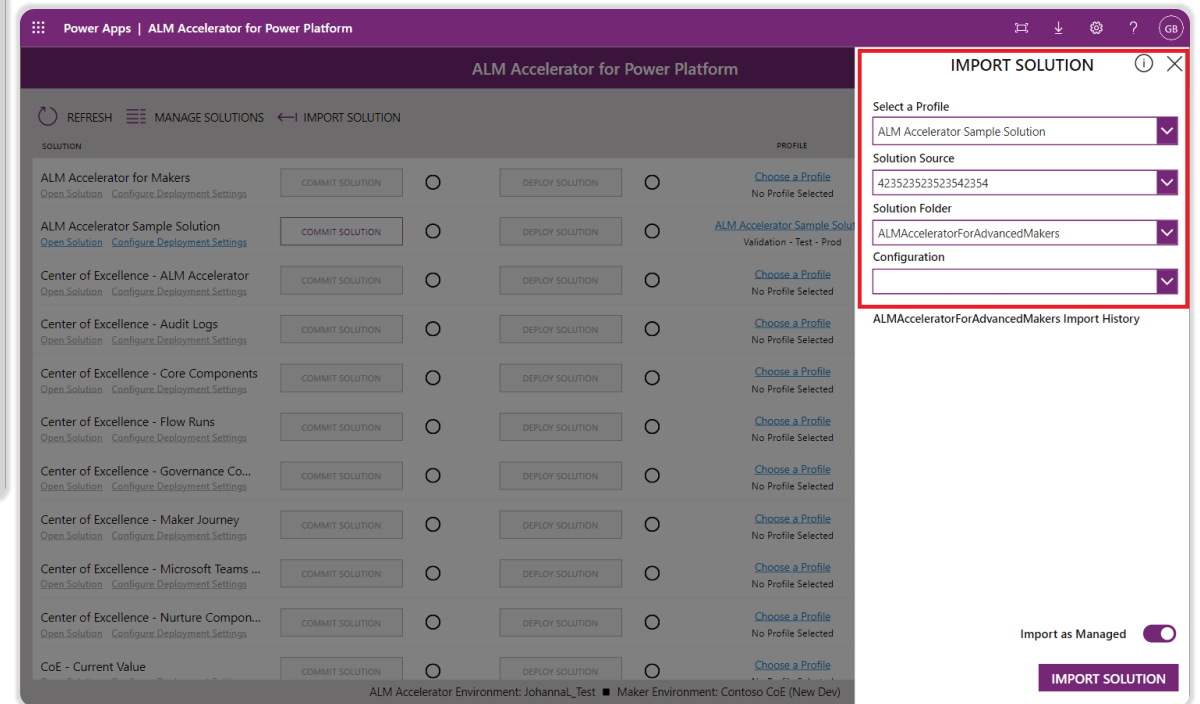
Power Apps | ALM Accelerator for Power Platform

GB

ALM Accelerator for Power Platform

REFRESH MANAGE SOLUTIONS IMPORT SOLUTION

SOLUTION

PROFILE

ALM Accelerator for Makers
Open Solution Configure Deployment Settings
COMMIT SOLUTION DEPLOY SOLUTION
Choose a Profile
No Profile Selected

ALM Accelerator Sample Solution
Open Solution Configure Deployment Settings
COMMIT SOLUTION DEPLOY SOLUTION
ALM Accelerator Sample Solu
Validation - Test - Prod

Center of Excellence - ALM Accelerator
Open Solution Configure Deployment Settings
COMMIT SOLUTION DEPLOY SOLUTION
Choose a Profile
No Profile Selected

Center of Excellence - Audit Logs
Open Solution Configure Deployment Settings
COMMIT SOLUTION DEPLOY SOLUTION
Choose a Profile
No Profile Selected

Center of Excellence - Core Components
Open Solution Configure Deployment Settings
COMMIT SOLUTION DEPLOY SOLUTION
Choose a Profile
No Profile Selected

Center of Excellence - Flow Runs
Open Solution Configure Deployment Settings
COMMIT SOLUTION DEPLOY SOLUTION
Choose a Profile
No Profile Selected

Center of Excellence - Governance Co...
Open Solution Configure Deployment Settings
COMMIT SOLUTION DEPLOY SOLUTION
Choose a Profile
No Profile Selected

Center of Excellence - Maker Journey
Open Solution Configure Deployment Settings
COMMIT SOLUTION DEPLOY SOLUTION
Choose a Profile
No Profile Selected

Center of Excellence - Microsoft Teams ...
Open Solution Configure Deployment Settings
COMMIT SOLUTION DEPLOY SOLUTION
Choose a Profile
No Profile Selected

Center of Excellence - Nurture Compon...
Open Solution Configure Deployment Settings
COMMIT SOLUTION DEPLOY SOLUTION
Choose a Profile
No Profile Selected

CoE - Current Value
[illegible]
COMMIT SOLUTION DEPLOY SOLUTION
Choose a Profile

ALM Accelerator Environment: JohannaL_Test ■ Maker Environment: Contoso CoE (New Dev)

IMPORT SOLUTION

Select a Profile
ALM Accelerator Sample Solution

Solution Source
423523523523542354

Solution Folder
ALMAcceleratorForAdvancedMakers

Configuration

ALMAcceleratorForAdvancedMakers Import History

Import as Managed

IMPORT SOLUTION